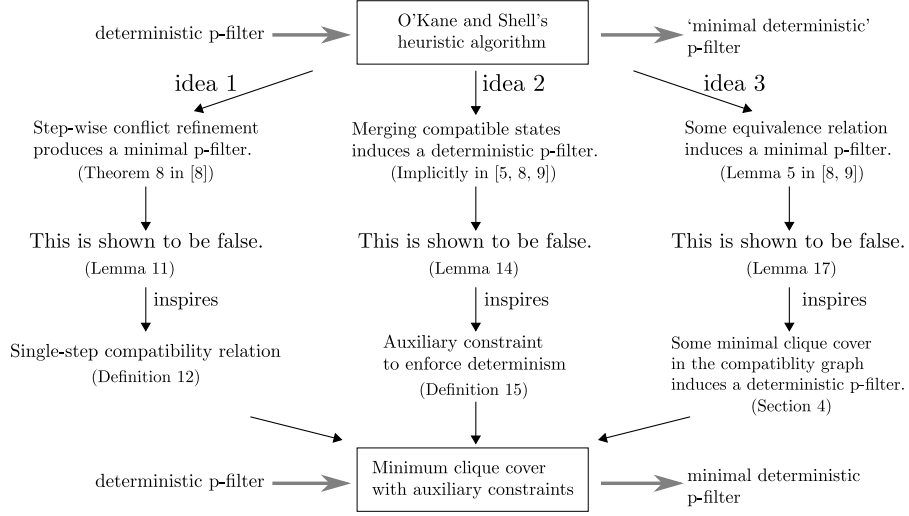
deterministic p-filter

O'Kane and Shell's heuristic algorithm

'minimal deterministic' p-filter

idea 1

idea 2

idea 3

Step-wise conflict refinement produces a minimal p-filter. (Theorem 8 in [8])

This is shown to be false. (Lemma 11)

inspires

Single-step compatibility relation (Definition 12)

Merging compatible states induces a deterministic p-filter. (Implicitly in [5, 8, 9])

This is shown to be false. (Lemma 14)

inspires

Auxiliary constraint to enforce determinism (Definition 15)

Some equivalence relation induces a minimal p-filter. (Lemma 5 in [8, 9])

This is shown to be false. (Lemma 17)

inspires

Some minimal clique cover in the compatiblity graph induces a deterministic p-filter. (Section 4)

deterministic p-filter

Minimum clique cover with auxiliary constraints

minimal deterministic p-filter